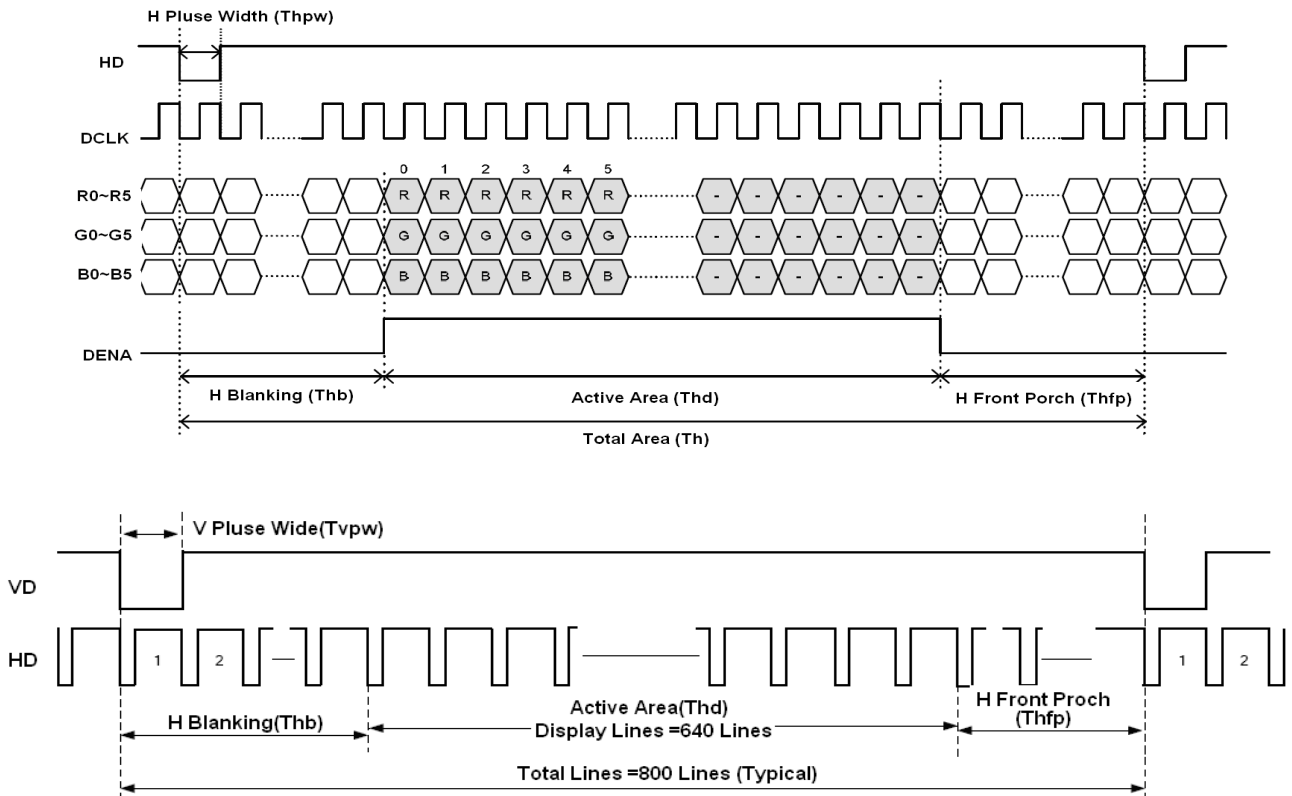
H Pluse Width (Thpw)

HD

DCLK

R0~R5

G0~G5

B0~B5

0 1 2 3 4 5

R R R R R R

G G G G G G

B B B B B B

- - - - - -

- - - - - -

- - - - - -

DENA

H Blanking (Thb)

Active Area (Thd)

H Front Porch (Thfp)

Total Area (Th)

V Pluse Wide(Tvpw)

VD

HD

1 2

1 2

H Blanking(Thb)

Active Area(Thd)
Display Lines =640 Lines

H Front Proch
(Thfp)

Total Lines =800 Lines (Typical)